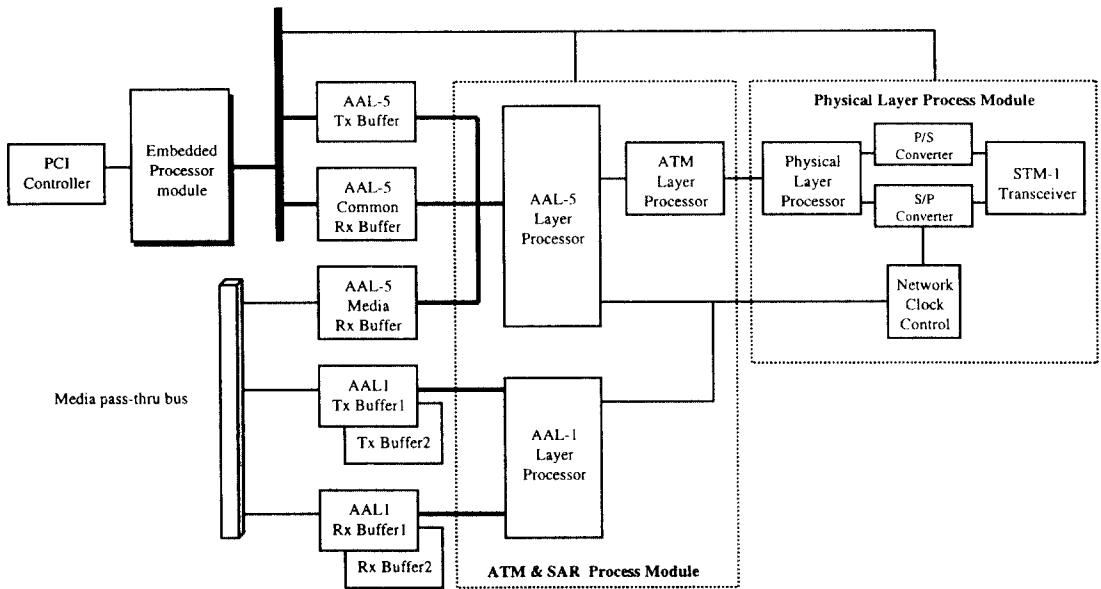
PCI Controller

Embedded Processor module

AAL-5 Tx Buffer

AAL-5 Common Rx Buffer

AAL-5 Media Rx Buffer

AAL-5 Layer Processor

ATM Layer Processor

Physical Layer Process Module

Physical Layer Processor

P/S Converter

S/P Converter

STM-1 Transceiver

Network Clock Control

Media pass-thru bus

AAL1 Tx Buffer1

Tx Buffer2

AAL-1 Layer Processor

AAL1 Rx Buffer1

Rx Buffer2

ATM & SAR Process Module